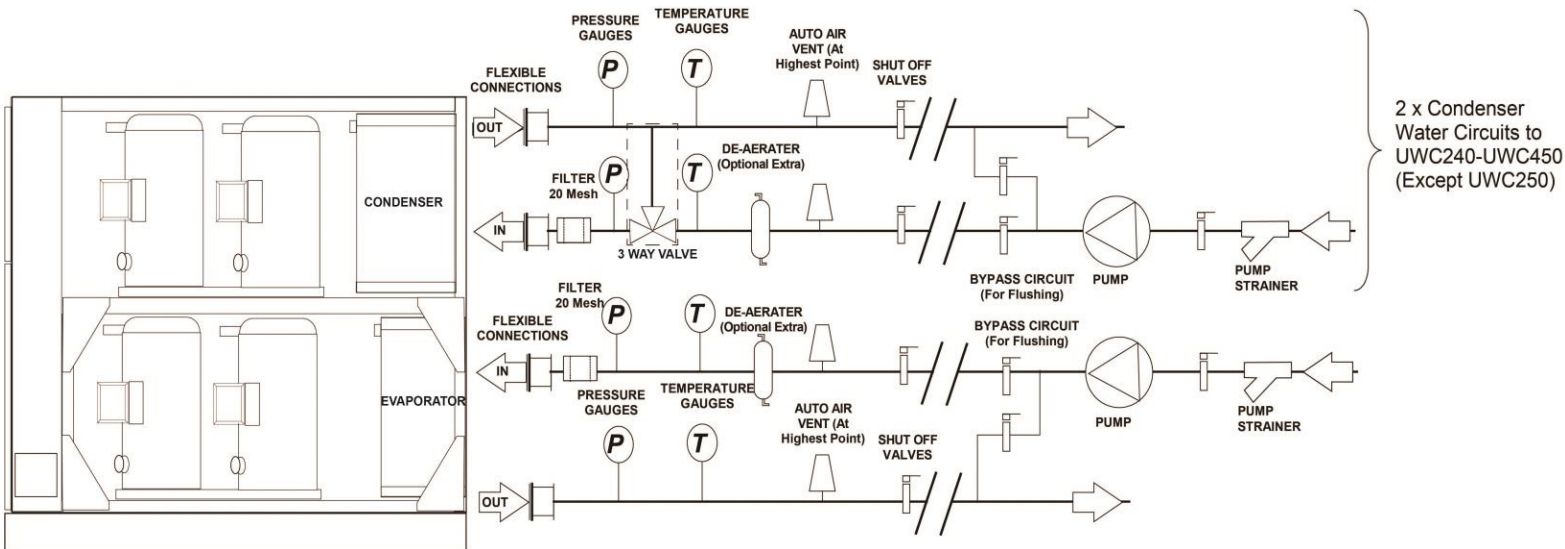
PRESSURE GAUGES

TEMPERATURE GAUGES

AUTO AIR VENT (At Highest Point)

SHUT OFF VALVES

FLEXIBLE CONNECTIONS

P

T

OUT

2 x Condenser Water Circuits to UWC240-UWC450 (Except UWC250)

FILTER 20 Mesh

P

T

DE-AERATER (Optional Extra)

CONDENSER

IN

3 WAY VALVE

BYPASS CIRCUIT (For Flushing)

PUMP

PUMP STRAINER

FILTER 20 Mesh

P

T

DE-AERATER (Optional Extra)

FLEXIBLE CONNECTIONS

BYPASS CIRCUIT (For Flushing)

IN

EVAPORATOR

PRESSURE GAUGES

TEMPERATURE GAUGES

PUMP

PUMP STRAINER

AUTO AIR VENT (At Highest Point)

P

T

SHUT OFF VALVES

OUT